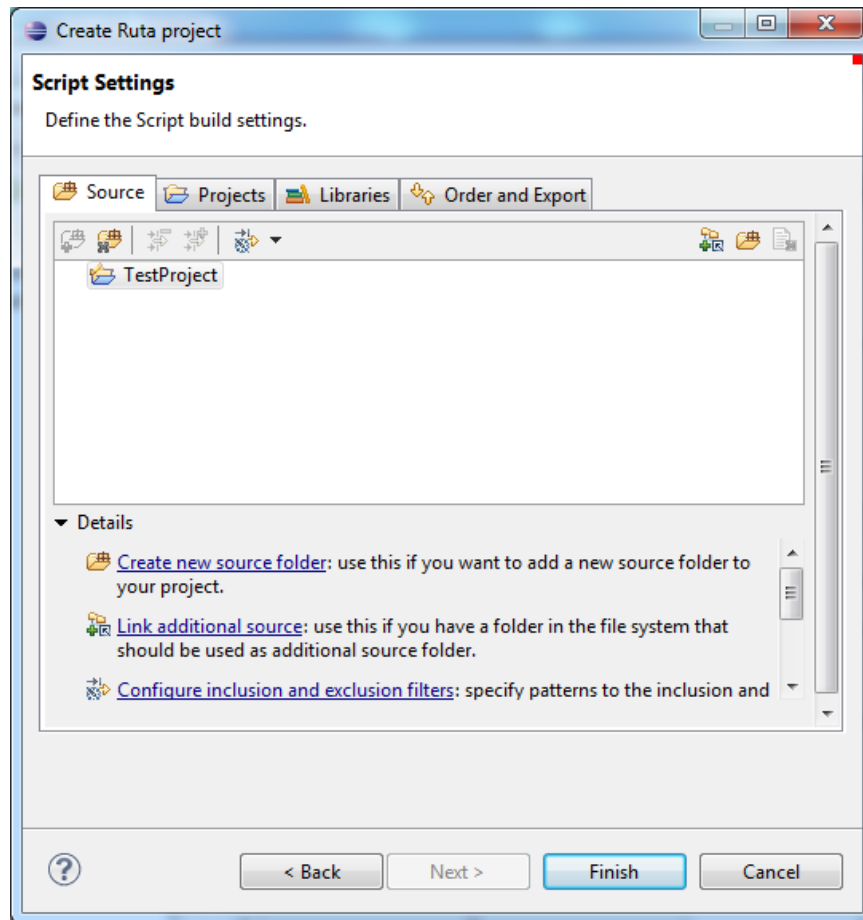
Create Ruta project

Script Settings

Define the Script build settings.

Source | Projects | Libraries | Order and Export

TestProject

Details

Create new source folder: use this if you want to add a new source folder to your project.

Link additional source: use this if you have a folder in the file system that should be used as additional source folder.

Configure inclusion and exclusion filters: specify patterns to the inclusion and

?

< Back | Next > | Finish | Cancel